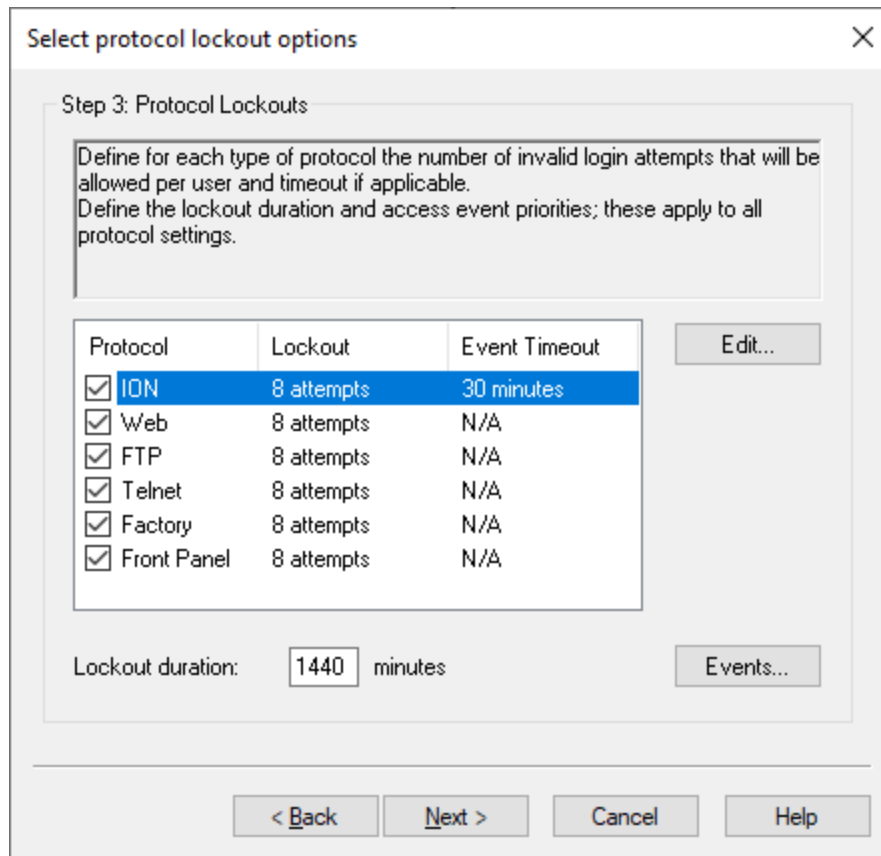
Select protocol lockout options

Step 3: Protocol Lockouts

Define for each type of protocol the number of invalid login attempts that will be allowed per user and timeout if applicable.
Define the lockout duration and access event priorities; these apply to all protocol settings.

| Protocol | Lockout | Event Timeout |
|---|---|---|
| ION | 8 attempts | 30 minutes |
| Web | 8 attempts | N/A |
| FTP | 8 attempts | N/A |
| Telnet | 8 attempts | N/A |
| Factory | 8 attempts | N/A |
| Front Panel | 8 attempts | N/A |

Edit...

Lockout duration: 1440 minutes

Events...

< Back  Next >  Cancel  Help